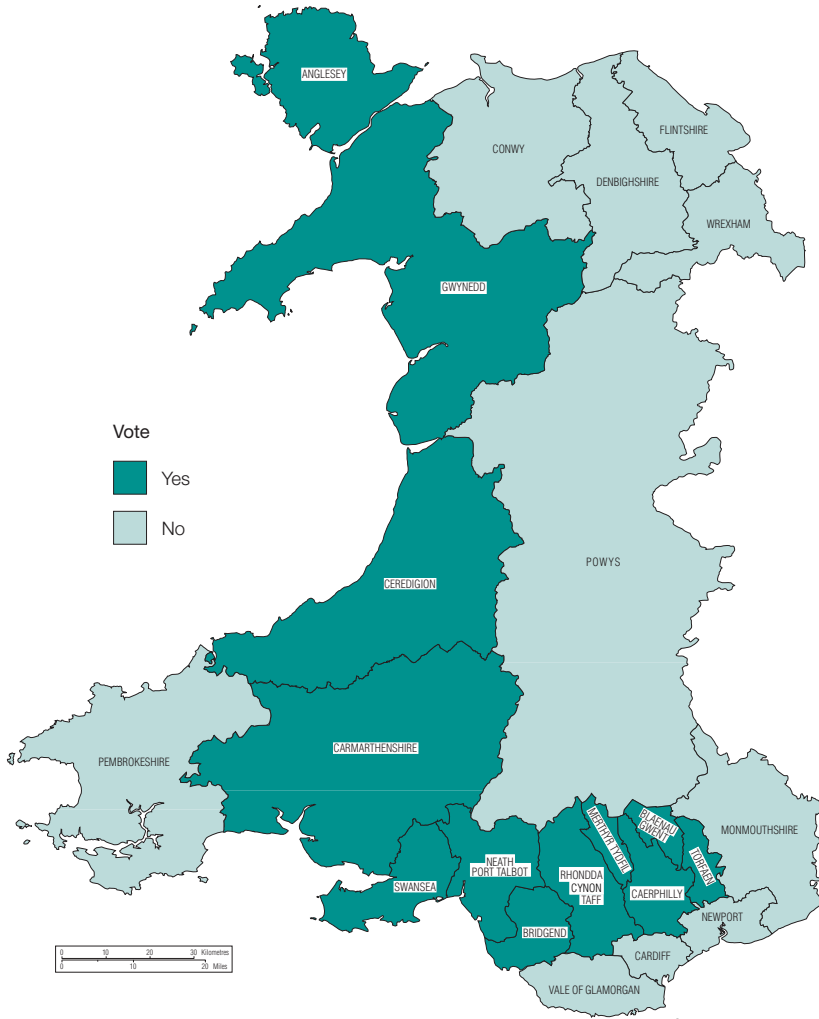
ANGLESEY

CONWY

FLINTSHIRE

DENBIGHSHIRE

WREXHAM

GWYNEDD

Vote

Yes

No

POWYS

CEREDIGION

PEMBROKESHIRE

CARMARTHENSHIRE

MERTHYR TYDFIL

BLAENAU GWENT

MONMOUTHSHIRE

TORFAEN

NEATH PORT TALBOT

RHONDDA CYNON TAFF

SWANSEA

CAERPHILLY

NEWPORT

BRIDGEND

CARDIFF

VALE OF GLAMORGAN

0 10 20 30 Kilometres
0 10 20 Miles